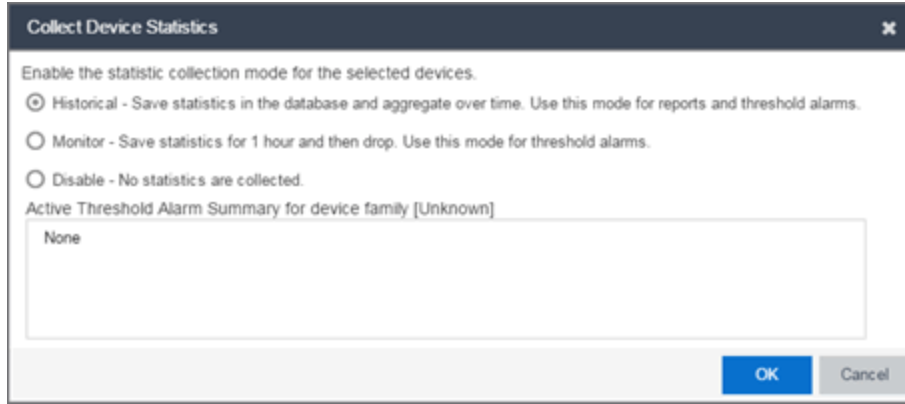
Collect Device Statistics

Enable the statistic collection mode for the selected devices.

Historical - Save statistics in the database and aggregate over time. Use this mode for reports and threshold alarms.

Monitor - Save statistics for 1 hour and then drop. Use this mode for threshold alarms.

Disable - No statistics are collected.

Active Threshold Alarm Summary for device family [Unknown]

None

OK

Cancel